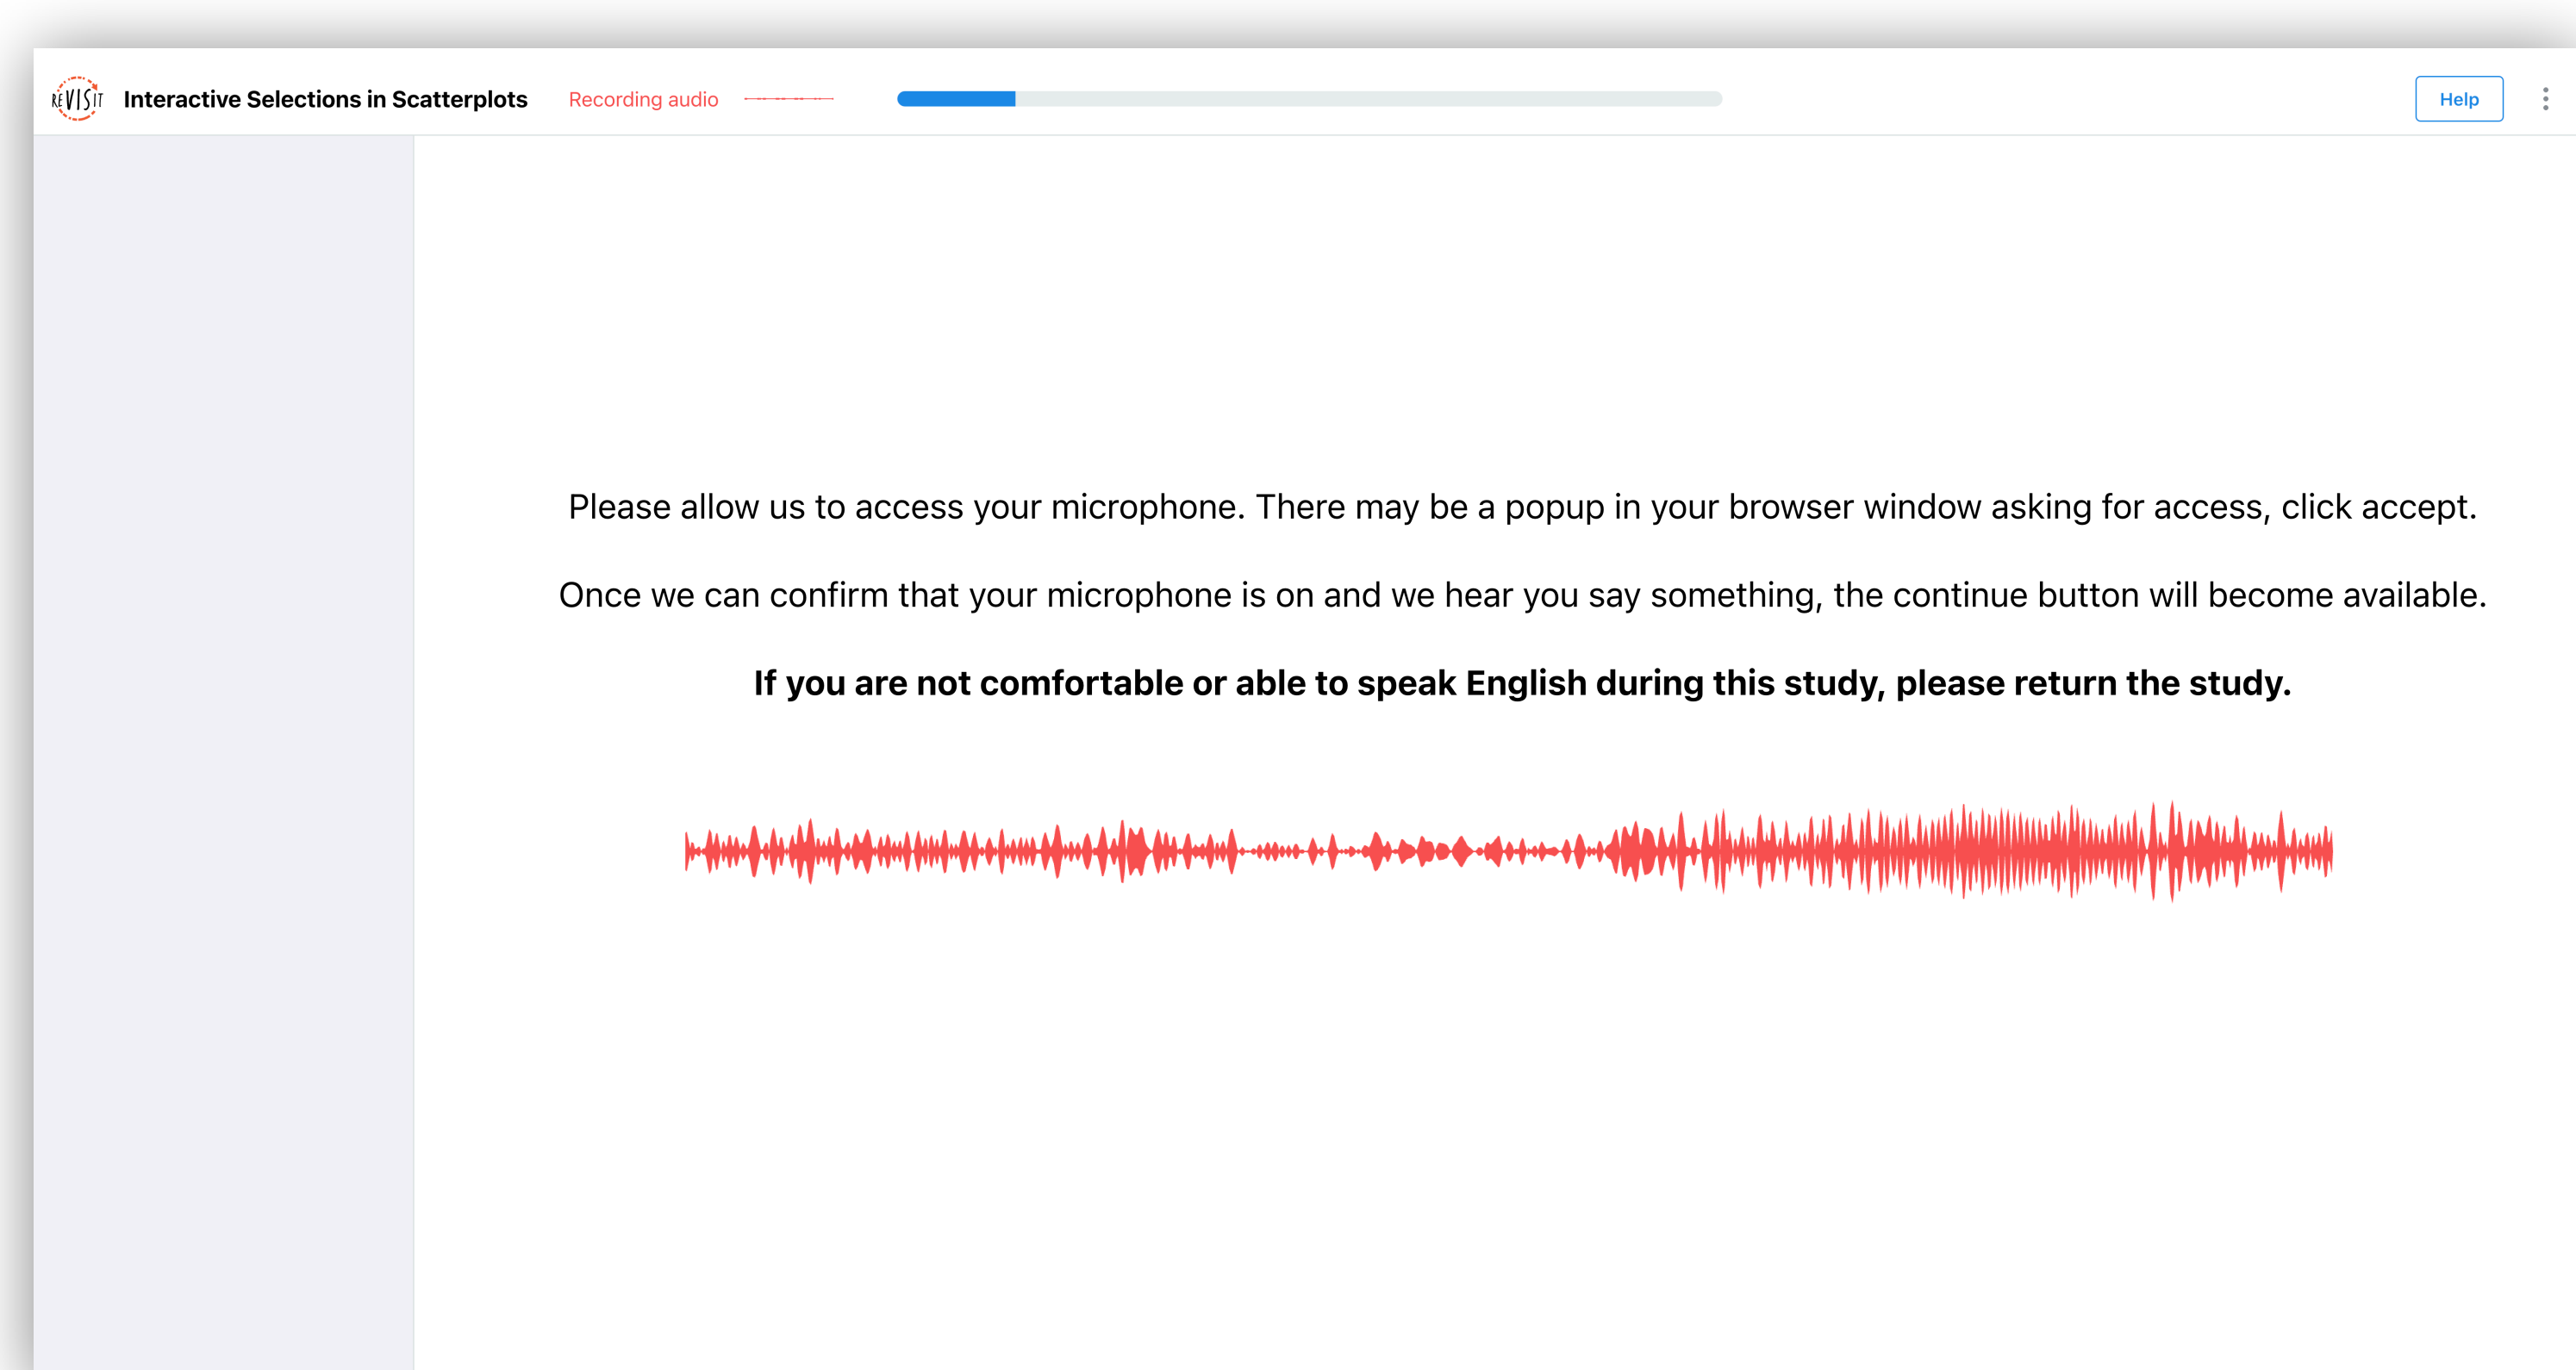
REVISIT Interactive Selections in Scatterplots Recording audio

Help

Please allow us to access your microphone. There may be a popup in your browser window asking for access, click accept.

Once we can confirm that your microphone is on and we hear you say something, the continue button will become available.

**If you are not comfortable or able to speak English during this study, please return the study.**